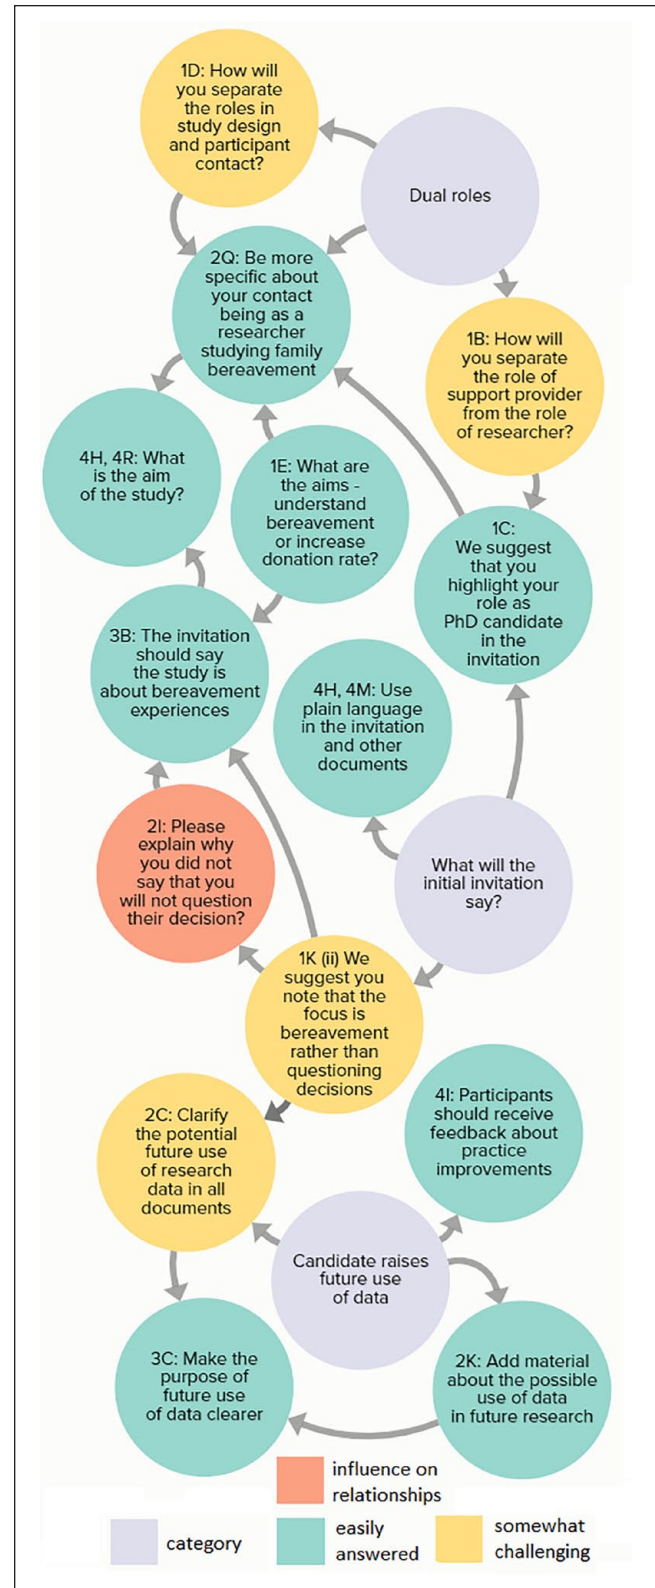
1D: How will you separate the roles in study design and participant contact?

Dual roles

2Q: Be more specific about your contact being as a researcher studying family bereavement

1B: How will you separate the role of support provider from the role of researcher?

4H, 4R: What is the aim of the study?

1E: What are the aims - understand bereavement or increase donation rate?

1C: We suggest that you highlight your role as PhD candidate in the invitation

3B: The invitation should say the study is about bereavement experiences

4H, 4M: Use plain language in the invitation and other documents

2I: Please explain why you did not say that you will not question their decision?

What will the initial invitation say?

1K (ii) We suggest you note that the focus is bereavement rather than questioning decisions

2C: Clarify the potential future use of research data in all documents

4I: Participants should receive feedback about practice improvements

Candidate raises future use of data

3C: Make the purpose of future use of data clearer

2K: Add material about the possible use of data in future research

influence on relationships

category

easily answered

somewhat challenging